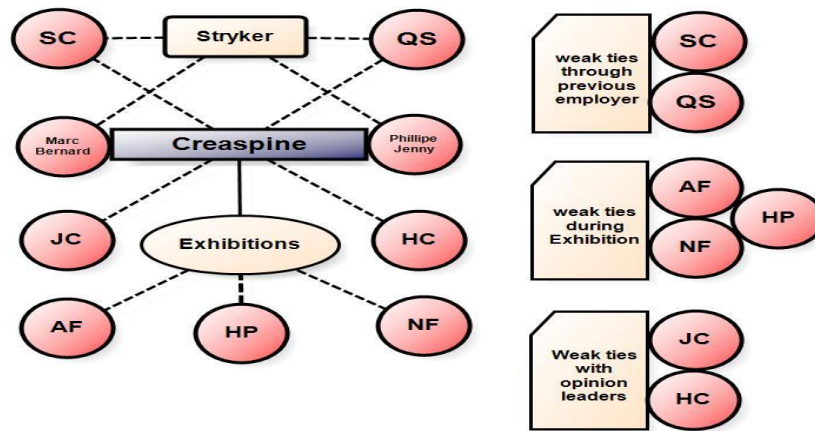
SC

Stryker

QS

Marc Bernard

Creaspine

Phillipe Jenny

JC

Exhibitions

HC

AF

HP

NF

weak ties through previous employer

SC

QS

weak ties during Exhibition

AF

HP

NF

Weak ties with opinion leaders

JC

HC